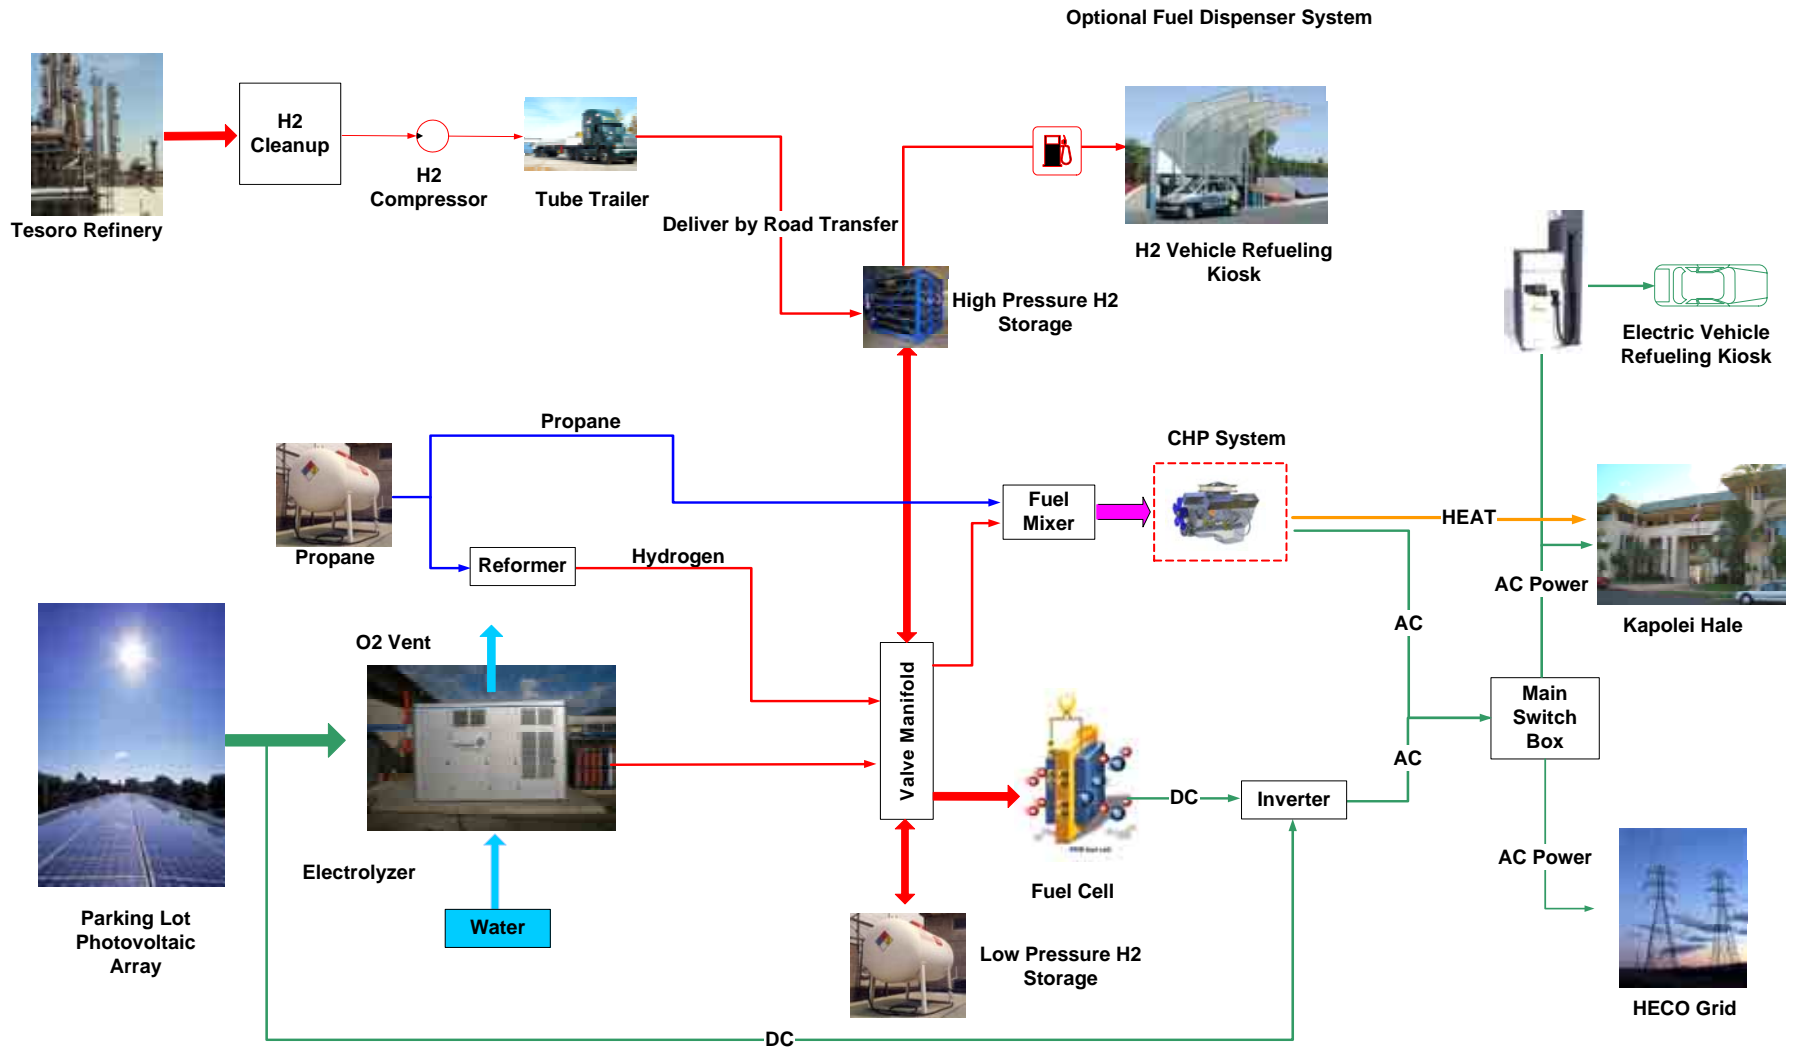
Optional Fuel Dispenser System

Tesoro Refinery

H2 Cleanup

H2 Compressor

Tube Trailer

Deliver by Road Transfer

H2 Vehicle Refueling Kiosk

High Pressure H2 Storage

Electric Vehicle Refueling Kiosk

Propane

Propane

Reformer

Hydrogen

Fuel Mixer

CHP System

HEAT

AC Power

Kapolei Hale

AC

O2 Vent

Valve Manifold

Main Switch Box

AC

Parking Lot Photovoltaic Array

Electrolyzer

Water

DC

Inverter

Fuel Cell

AC Power

Low Pressure H2 Storage

HECO Grid

DC